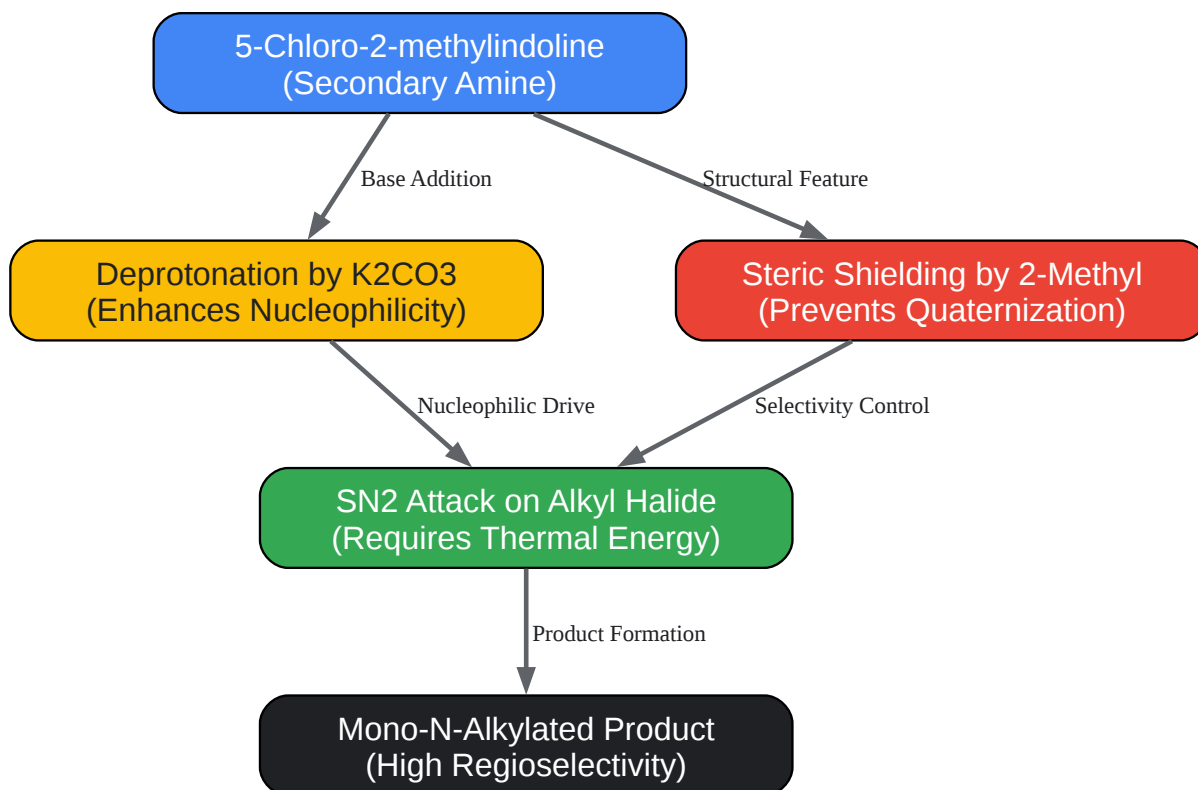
5-Chloro-2-methylindoline
(Secondary Amine)

Base Addition

Structural Feature

Deprotonation by K2CO3
(Enhances Nucleophilicity)

Steric Shielding by 2-Methyl
(Prevents Quaternization)

Nucleophilic Drive

Selectivity Control

SN2 Attack on Alkyl Halide
(Requires Thermal Energy)

Product Formation

Mono-N-Alkylated Product
(High Regioselectivity)